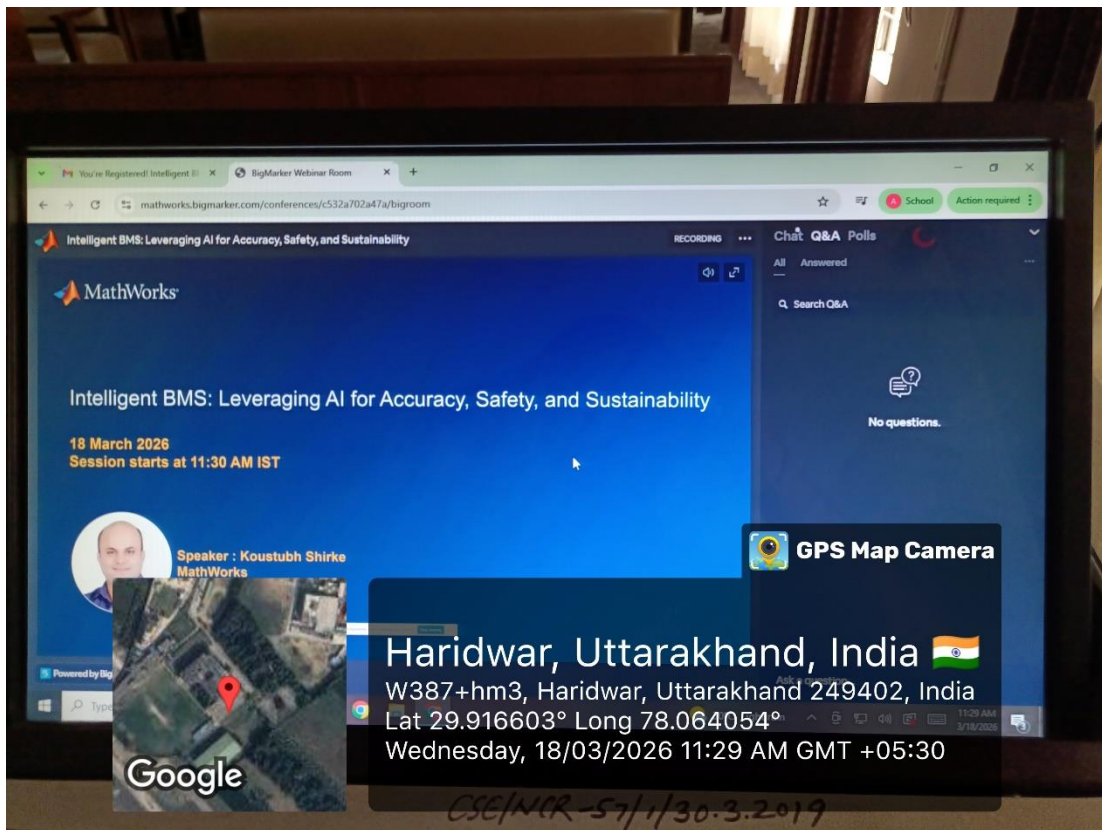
You're Registered! Intelligent B ×
BigMarker Webinar Room ×
+
mathworks.bigmarker.com/conferences/c532a702a47a/bigroom
School
Action required

Intelligent BMS: Leveraging AI for Accuracy, Safety, and Sustainability
RECORDING
Chat Q&A Polls
All Answered
Search Q&A
No questions.

MathWorks

Intelligent BMS: Leveraging AI for Accuracy, Safety, and Sustainability

18 March 2026
Session starts at 11:30 AM IST

Speaker : Koustubh Shirke
MathWorks

Powered by Big
Type
Ask a question
11:29 AM
3/18/2026

GPS Map Camera
Haridwar, Uttarakhand, India
W387+hm3, Haridwar, Uttarakhand 249402, India
Lat 29.916603° Long 78.064054°
Wednesday, 18/03/2026 11:29 AM GMT +05:30
Google

CSE/NCR-57/1/30.3.2019